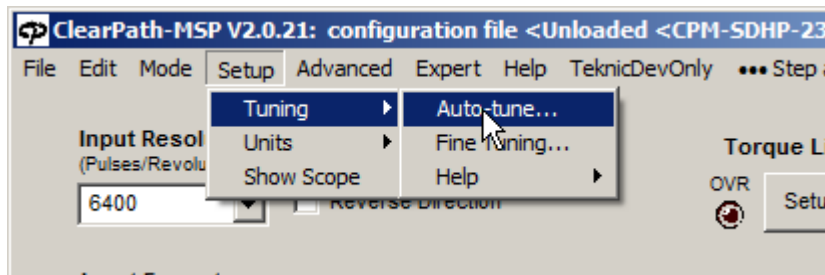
ClearPath-MSP V2.0.21: configuration file <Unloaded <CPM-SDHP-23

File Edit Mode Setup Advanced Expert Help TeknicDevOnly ••• Step a

Tuning
Units
Show Scope

Auto-tune...
Fine Tuning...
Help

Input Resol
(Pulses/Revolu
6400

Reverse Direction

Torque L
OVR
Setu